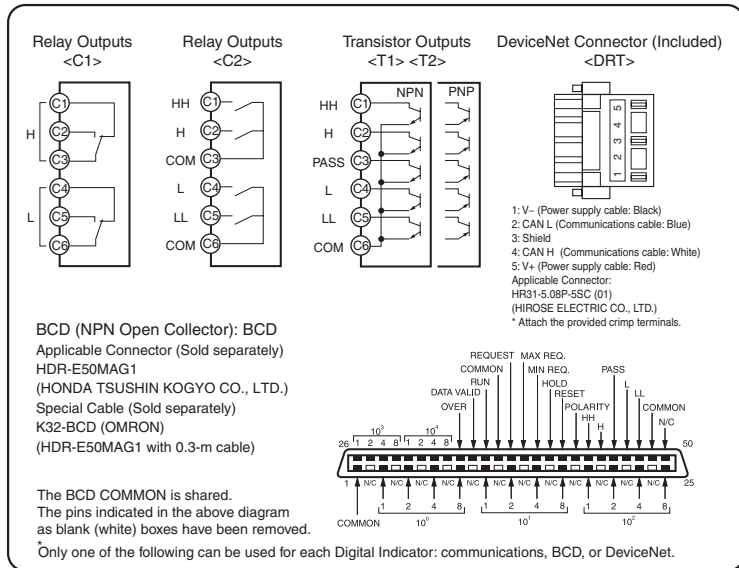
Relay Outputs <C1>

Relay Outputs <C2>

Transistor Outputs <T1> <T2>

DeviceNet Connector (Included) <DRT>

C1
H
C2
C3
C4
L
C5
C6

HH C1
H C2
COM C3
L C4
LL C5
COM C6

NPN PNP
HH C1
H C2
PASS C3
L C4
LL C5
COM C6

5
4
3
2
1

1: V– (Power supply cable: Black)
2: CAN L (Communications cable: Blue)
3: Shield
4: CAN H (Communications cable: White)
5: V+ (Power supply cable: Red)
Applicable Connector:
HR31-5.08P-5SC (01)
(HIROSE ELECTRIC CO., LTD.)
* Attach the provided crimp terminals.

BCD (NPN Open Collector): BCD
Applicable Connector (Sold separately)
HDR-E50MAG1
(HONDA TSUSHIN KOGYO CO., LTD.)
Special Cable (Sold separately)
K32-BCD (OMRON)
(HDR-E50MAG1 with 0.3-m cable)

REQUEST MAX REQ.
COMMON MIN REQ.
RUN HOLD
DATA VALID RESET
OVER POLARITY
HH
H
PASS
L
LL
COMMON
N/C

$10^3$ $10^4$
26 1 2 4 8 1 2 4 8
50
1 N/C N/C N/C N/C N/C N/C N/C N/C N/C N/C N/C N/C 25
1 2 4 8 1 2 4 8 1 2 4 8
$10^0$ $10^1$ $10^2$
COMMON

The BCD COMMON is shared.
The pins indicated in the above diagram as blank (white) boxes have been removed.

*Only one of the following can be used for each Digital Indicator: communications, BCD, or DeviceNet.